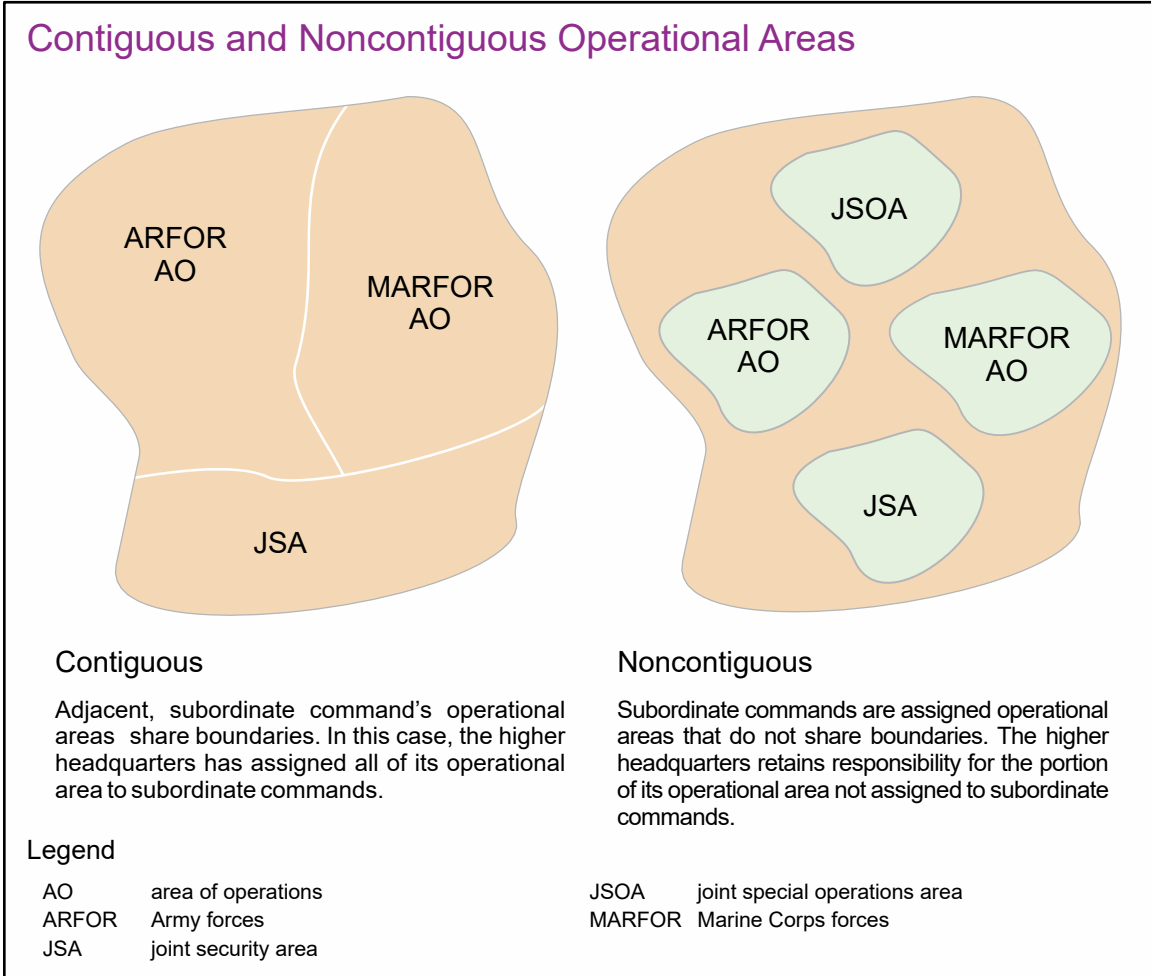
Contiguous and Noncontiguous Operational Areas

ARFOR AO

MARFOR AO

JSA

JSOA

ARFOR AO

MARFOR AO

JSA

Contiguous

Adjacent, subordinate command's operational areas share boundaries. In this case, the higher headquarters has assigned all of its operational area to subordinate commands.

Noncontiguous

Subordinate commands are assigned operational areas that do not share boundaries. The higher headquarters retains responsibility for the portion of its operational area not assigned to subordinate commands.

Legend

AO area of operations
ARFOR Army forces
JSA joint security area

JSOA joint special operations area
MARFOR Marine Corps forces